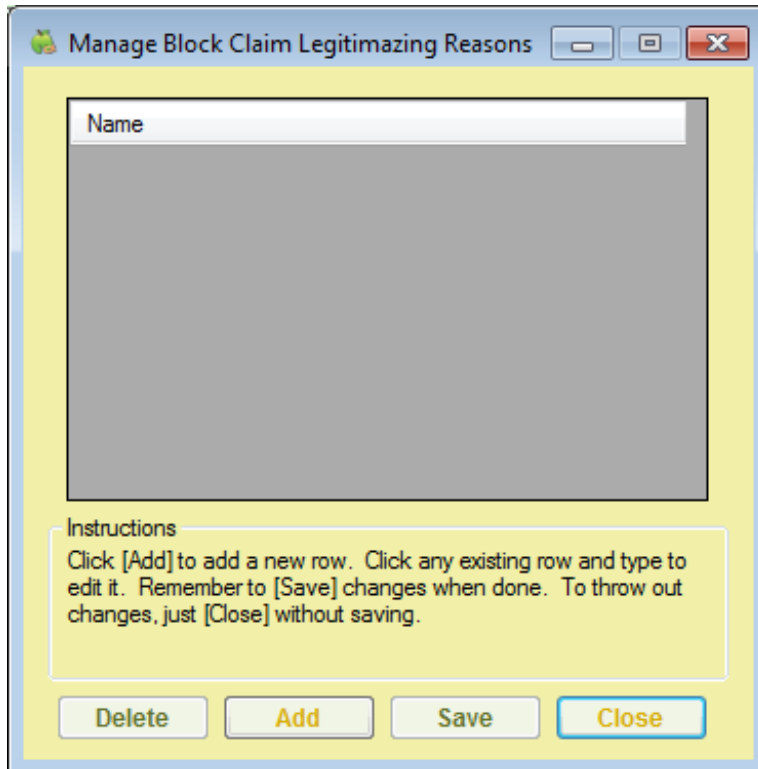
Manage Block Claim Legitimazing Reasons

Name

Instructions

Click [Add] to add a new row. Click any existing row and type to edit it. Remember to [Save] changes when done. To throw out changes, just [Close] without saving.

Delete
Add
Save
Close